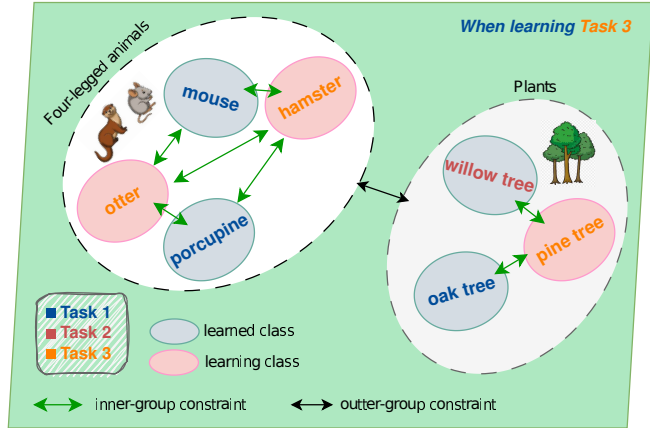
When learning Task 3

Four-legged animals

mouse

hamster

otter

porcupine

Plants

willow tree

pine tree

oak tree

Task 1
Task 2
Task 3

learned class

learning class

inner-group constraint

outter-group constraint